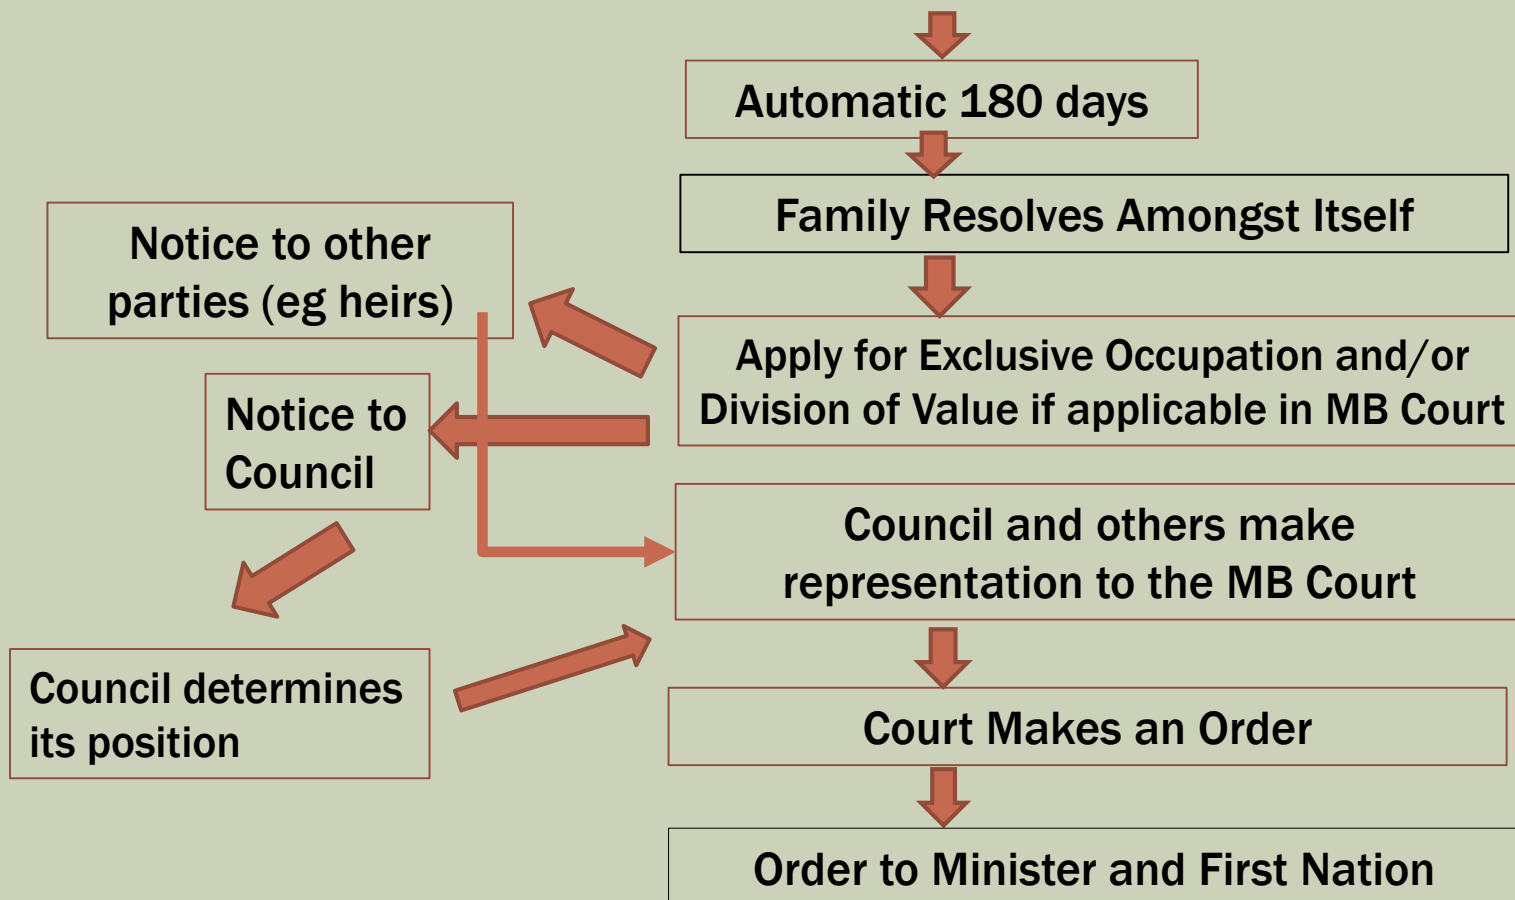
Automatic 180 days

Family Resolves Amongst Itself

Notice to other parties (eg heirs)

Apply for Exclusive Occupation and/or Division of Value if applicable in MB Court

Notice to Council

Council and others make representation to the MB Court

Council determines its position

Court Makes an Order

Order to Minister and First Nation